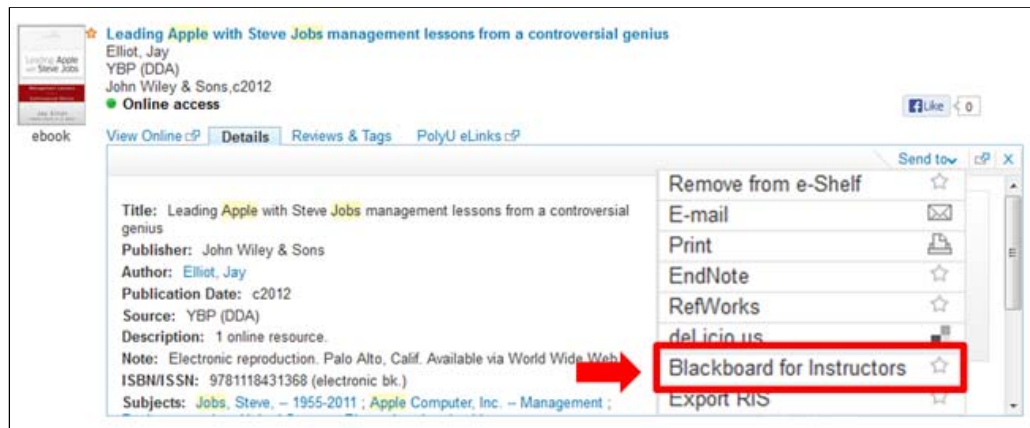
Leading Apple with Steve Jobs management lessons from a controversial genius
Elliot, Jay
YBP (DDA)
John Wiley & Sons,c2012
Online access

ebook

Like 0

View Online Details Reviews & Tags PolyU eLinks

Send to

Title: Leading Apple with Steve Jobs management lessons from a controversial genius
Publisher: John Wiley & Sons
Author: Elliot, Jay
Publication Date: c2012
Source: YBP (DDA)
Description: 1 online resource.
Note: Electronic reproduction. Palo Alto, Calif. Available via World Wide Web
ISBN/ISSN: 9781118431368 (electronic bk.)
Subjects: Jobs, Steve, -- 1955-2011 ; Apple Computer, Inc. -- Management ;

Remove from e-Shelf
E-mail
Print
EndNote
RefWorks
del.icio.us
Blackboard for Instructors
Export RIS